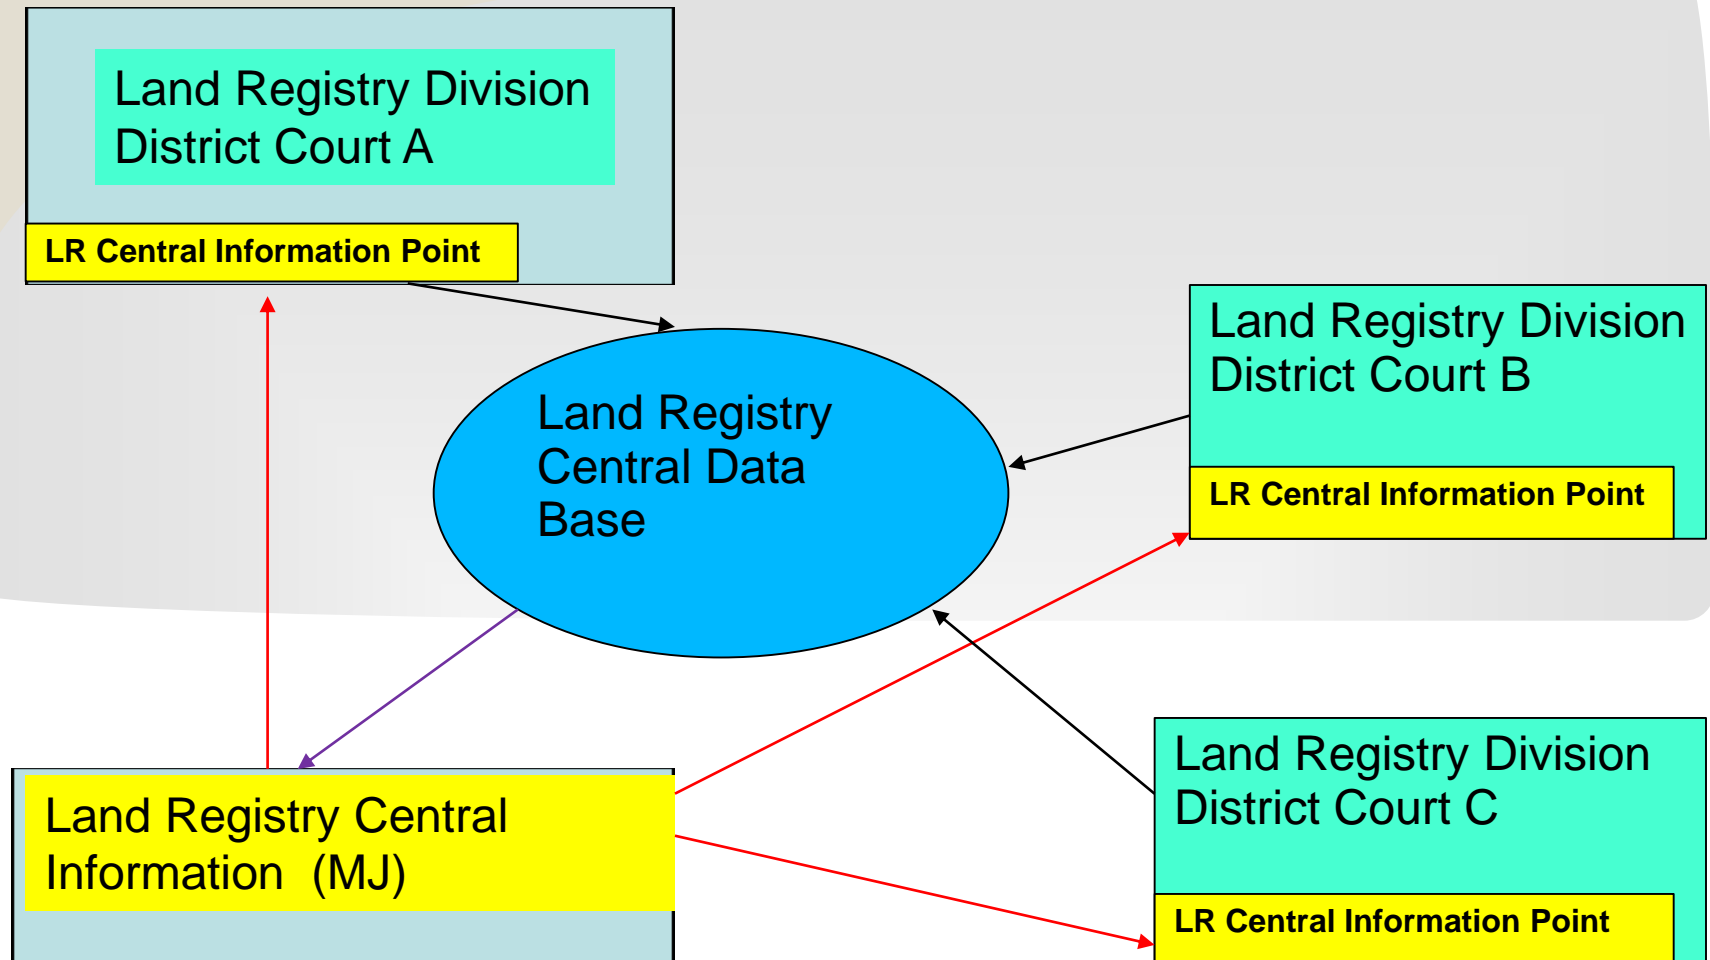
Land Registry Division
District Court A

LR Central Information Point

Land Registry Division
District Court B

LR Central Information Point

Land Registry
Central Data
Base

Land Registry Central
Information (MJ)

Land Registry Division
District Court C

LR Central Information Point